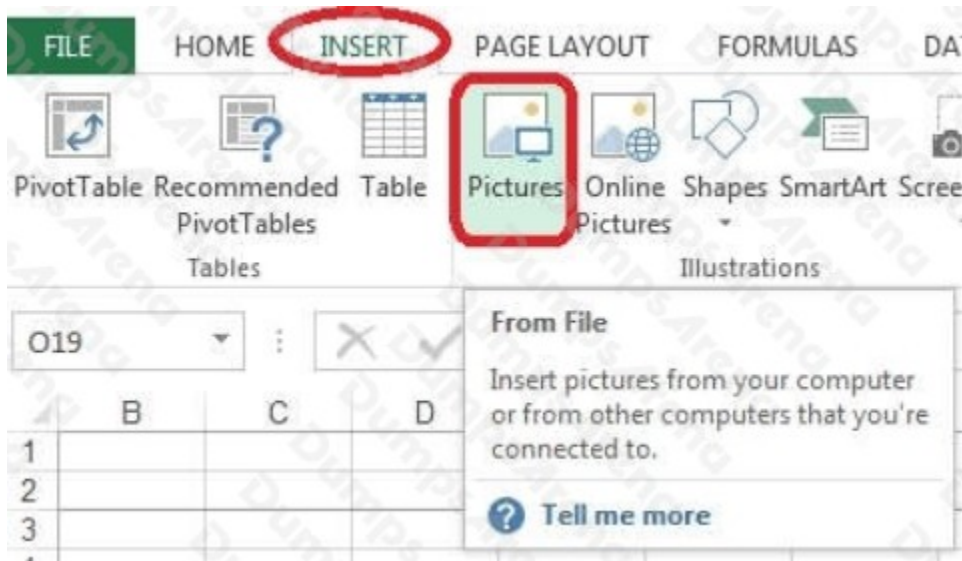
FILE HOME INSERT PAGE LAYOUT FORMULAS DA

PivotTable Recommended PivotTables Table Pictures Online Pictures Shapes SmartArt Scree

Tables Illustrations

O19

From File

Insert pictures from your computer or from other computers that you're connected to.

Tell me more

B C D

1
2
3